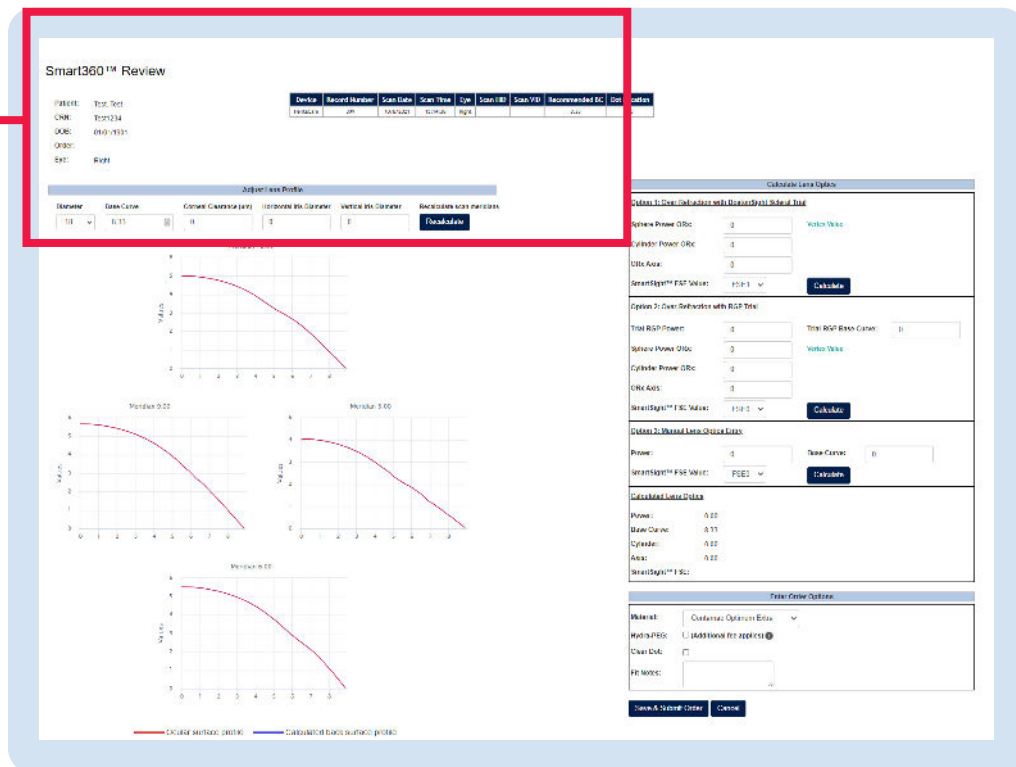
Smart360™ Review

Patient: Test, Test
CRN: Test1234
DOB: 01/01/1931
Order:
Eye: Right

| Device | Record Number | Scan Date | Scan Time | Eye | Scan HID | Scan VID | Recommended SC | Dot Location |
|---|---|---|---|---|---|---|---|---|
| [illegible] | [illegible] | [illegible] | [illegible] | Right | | | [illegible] | |

Adjust Lens Profile

Diameter | Base Curve | Corneal Clearance (um) | Horizontal Iris Diameter | Vertical Iris Diameter | Recalculate scan meridians

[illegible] | 8.33 | 0 | 0 | 0 | Recalculate

Meridian 0.00

Meridian 0.00

Meridian 0.00

Meridian 0.00

Values

— Circular surface profile — Calculated back surface profile

Calculate Lens Option

Option 1: Over Refraction with DiamondSight Spherical Trial

Sphere Power ORx: 0 Vertex Value
Cylinder Power ORx: 0
ORx Axis: 0
SmartSight™ FSE Value: FSE1 Calculate

Option 2: Over Refraction with RGP Trial

Trial RGP Power: 0 Trial RGP Base Curve: 0
Sphere Power ORx: 0 Vertex Value
Cylinder Power ORx: 0
ORx Axis: 0
SmartSight™ FSE Value: FSE1 Calculate

Option 3: Manual Lens Option Entry

Power: 0 Base Curve: 0
SmartSight™ FSE Value: FSE1 Calculate

Calculated Lens Option

Power: 0.00
Base Curve: 8.33
Cylinder: 0.00
Axis: 0.00
SmartSight™ FSE:

Enter Order Options

Material: Contamac Optimum Extra
Hydra-PEG: (Additional fee applies)
Clean Dot:
Fit Notes:

Save & Submit Order Cancel